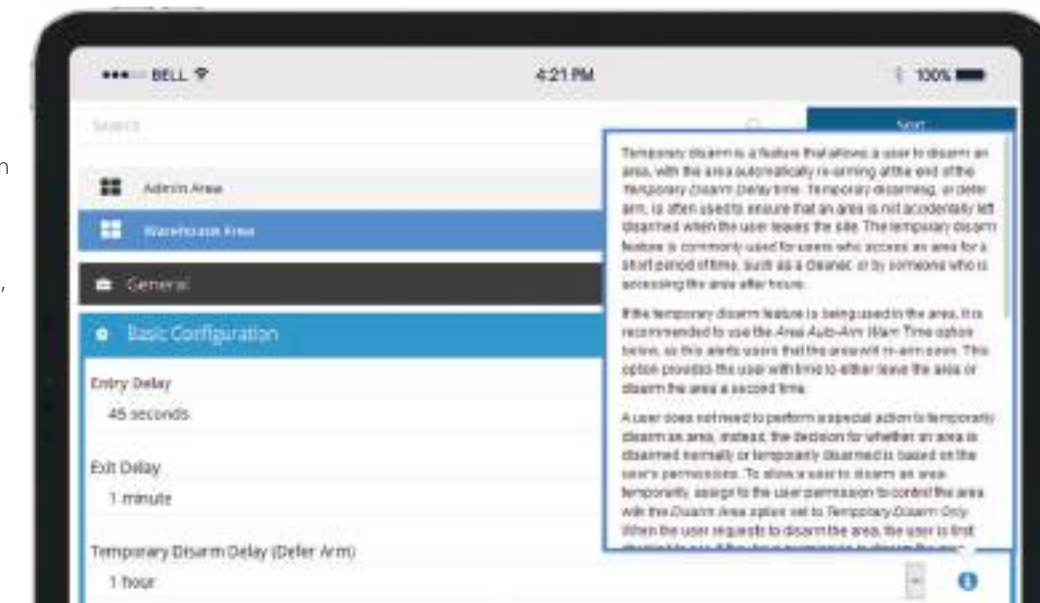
BELL

4:21 PM

100%

Search

Sort

Admin Area

Warehouse Area

General

Basic Configuration

Entry Delay

45 seconds

Exit Delay

1 minute

Temporary Disarm Delay (Defer Arm)

1 hour

Temporary disarm is a feature that allows a user to disarm an area, with the area automatically re-arming at the end of the *Temporary Disarm Delay* time. Temporary disarming, or defer arm, is often used to ensure that an area is not accidentally left disarmed when the user leaves the site. The temporary disarm feature is commonly used for users who access an area for a short period of time, such as a cleaner, or by someone who is accessing the area after hours.

If the temporary disarm feature is being used in the area, it is recommended to use the *Area Auto-Arm Warn Time* option below, as this alerts users that the area will re-arm soon. This option provides the user with time to either leave the area or disarm the area a second time.

A user does not need to perform a special action to temporarily disarm an area, instead, the decision for whether an area is disarmed normally or temporarily disarmed is based on the user's permissions. To allow a user to disarm an area temporarily, assign to the user permission to control the area with the *Disarm Area* option set to *Temporary Disarm Only*. When the user requests to disarm the area, the user is first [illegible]